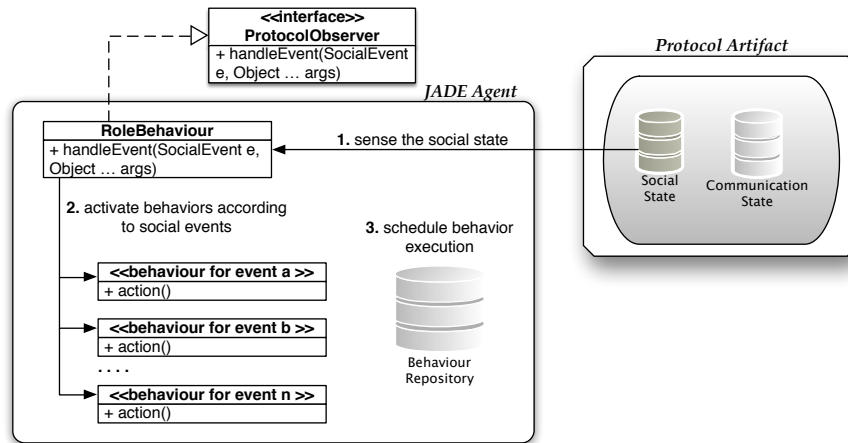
<<interface>>
ProtocolObserver
+ handleEvent(SocialEvent e, Object … args)

Protocol Artifact

JADE Agent

RoleBehaviour
+ handleEvent(SocialEvent e, Object … args)

1. sense the social state

Social State

Communication State

2. activate behaviors according to social events

3. schedule behavior execution

<<behaviour for event a >>
+ action()

<<behaviour for event b >>
+ action()

. . . .

<<behaviour for event n >>
+ action()

Behaviour Repository